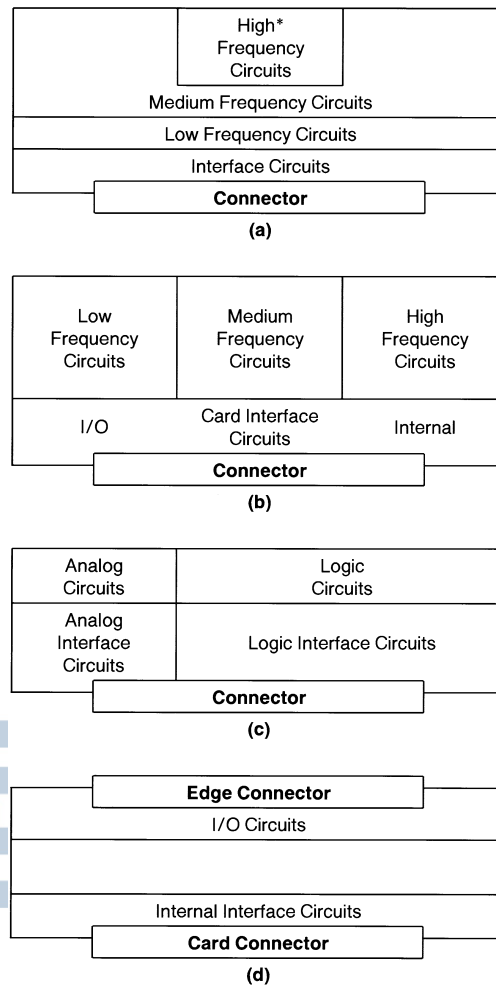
High*
Frequency
Circuits

Medium Frequency Circuits

Low Frequency Circuits

Interface Circuits

**Connector**

**(a)**

Low
Frequency
Circuits

Medium
Frequency
Circuits

High
Frequency
Circuits

I/O

Card Interface
Circuits

Internal

**Connector**

**(b)**

Analog
Circuits

Logic
Circuits

Analog
Interface
Circuits

Logic Interface Circuits

**Connector**

**(c)**

**Edge Connector**

I/O Circuits

Internal Interface Circuits

**Card Connector**

**(d)**